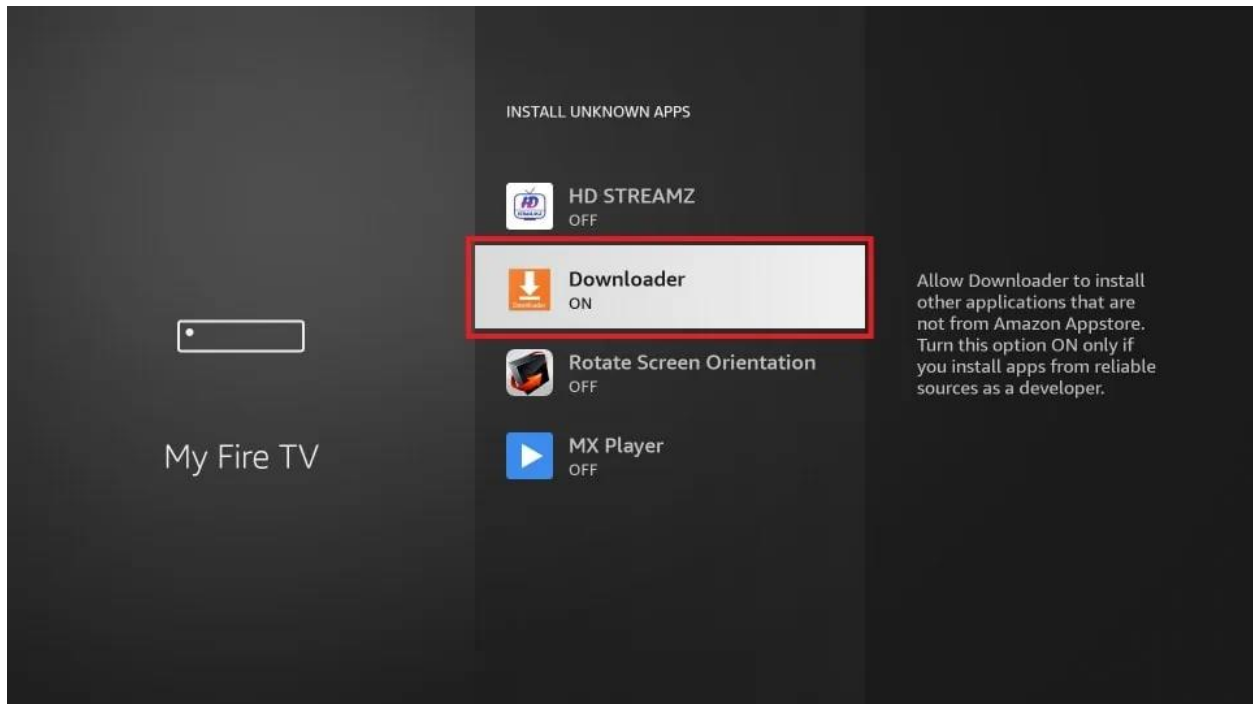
My Fire TV

INSTALL UNKNOWN APPS

HD STREAMZ
OFF

Downloader
ON

Rotate Screen Orientation
OFF

MX Player
OFF

Allow Downloader to install other applications that are not from Amazon Appstore. Turn this option ON only if you install apps from reliable sources as a developer.